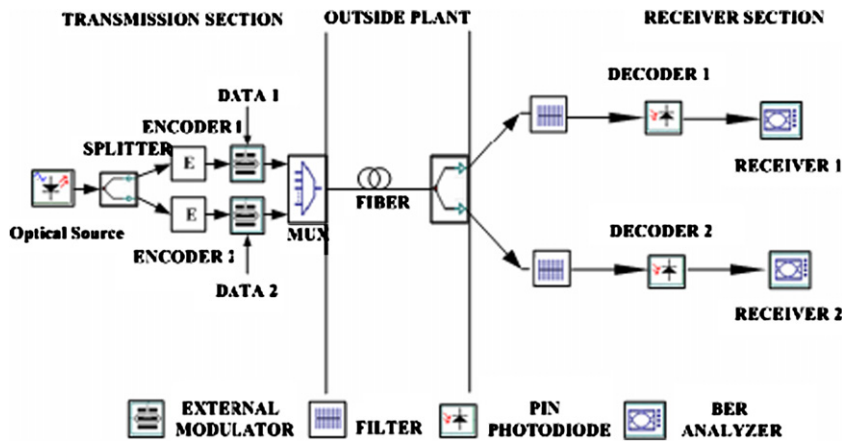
TRANSMISSION SECTION

OUTSIDE PLANT

RECEIVER SECTION

DATA 1

ENCODER 1

SPLITTER

E

E

Optical Source

ENCODER 1

DATA 2

MUX

FIBER

DECODER 1

RECEIVER 1

DECODER 2

RECEIVER 2

EXTERNAL MODULATOR

FILTER

PIN PHOTODIODE

BER ANALYZER